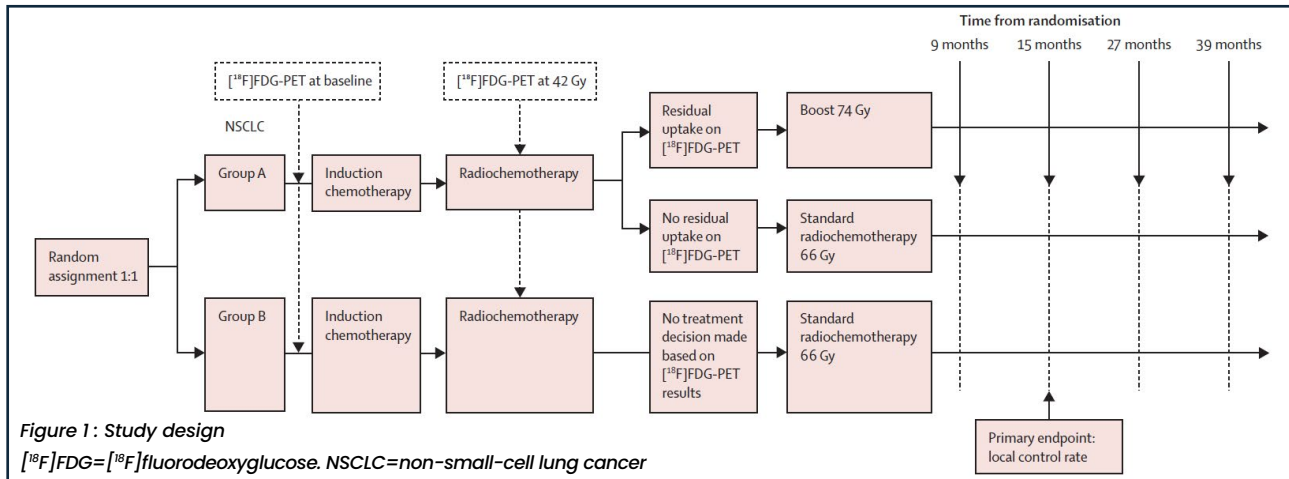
Time from randomisation

9 months

15 months

27 months

39 months

[$^{18}$F]FDG-PET at baseline

[$^{18}$F]FDG-PET at 42 Gy

NSCLC

Random assignment 1:1

Group A

Induction chemotherapy

Radiochemotherapy

Residual uptake on [$^{18}$F]FDG-PET

Boost 74 Gy

No residual uptake on [$^{18}$F]FDG-PET

Standard radiochemotherapy 66 Gy

Group B

Induction chemotherapy

Radiochemotherapy

No treatment decision made based on [$^{18}$F]FDG-PET results

Standard radiochemotherapy 66 Gy

Primary endpoint: local control rate

Figure 1: Study design

[$^{18}$F]FDG=[$^{18}$F]fluorodeoxyglucose. NSCLC=non-small-cell lung cancer